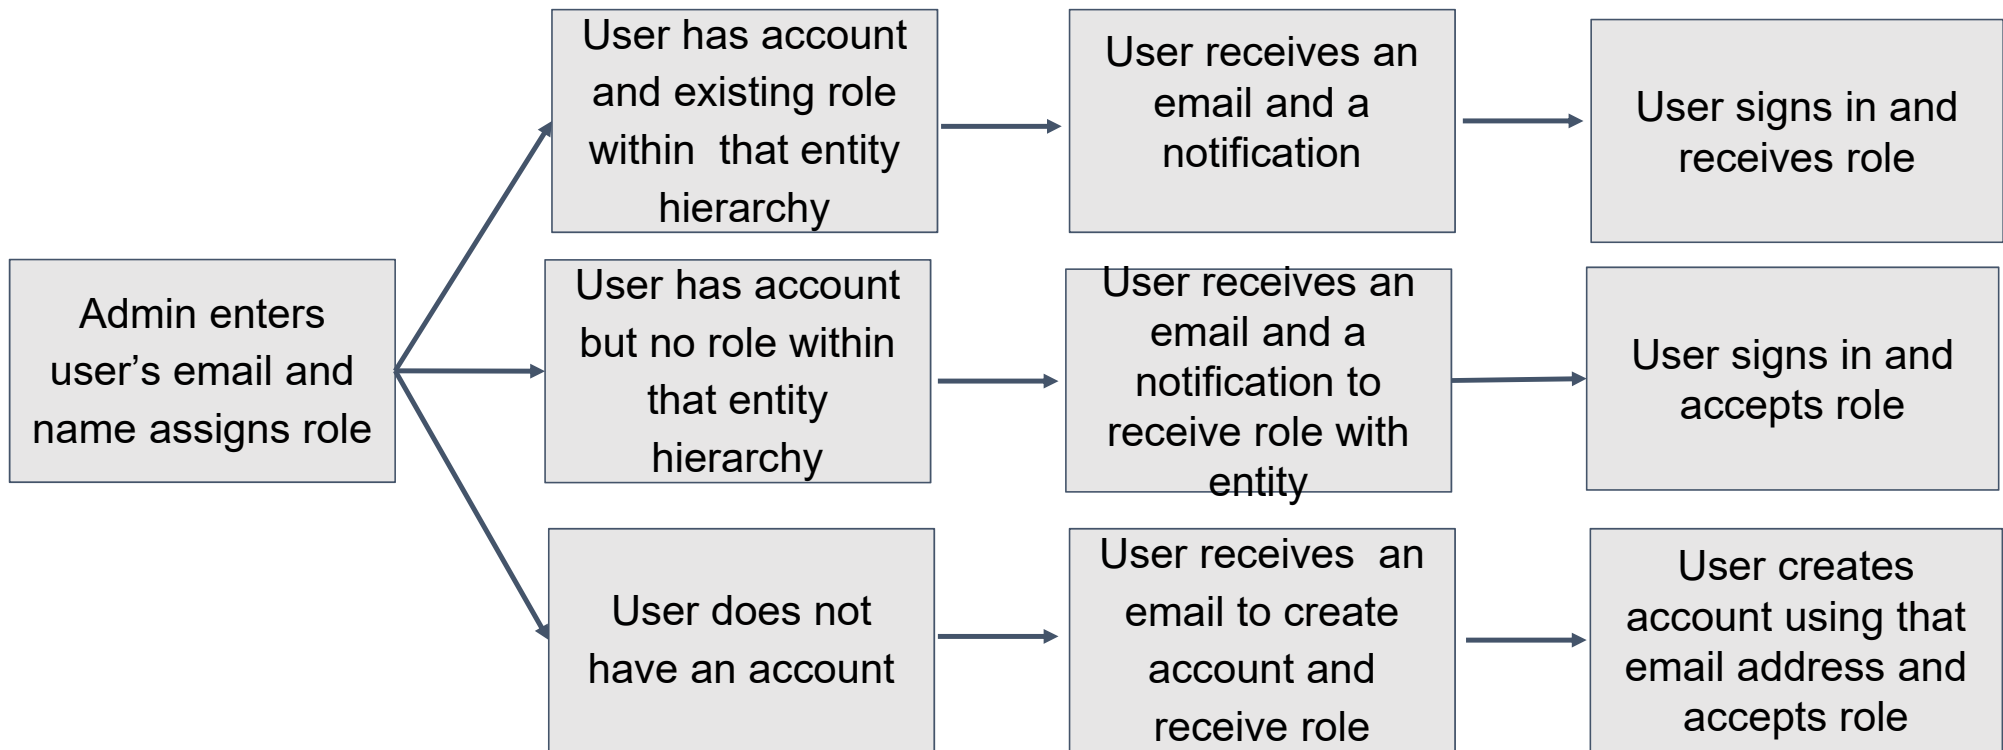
Admin enters user’s email and name assigns role

User has account and existing role within that entity hierarchy

User receives an email and a notification

User signs in and receives role

User has account but no role within that entity hierarchy

User receives an email and a notification to receive role with entity

User signs in and accepts role

User does not have an account

User receives an email to create account and receive role

User creates account using that email address and accepts role